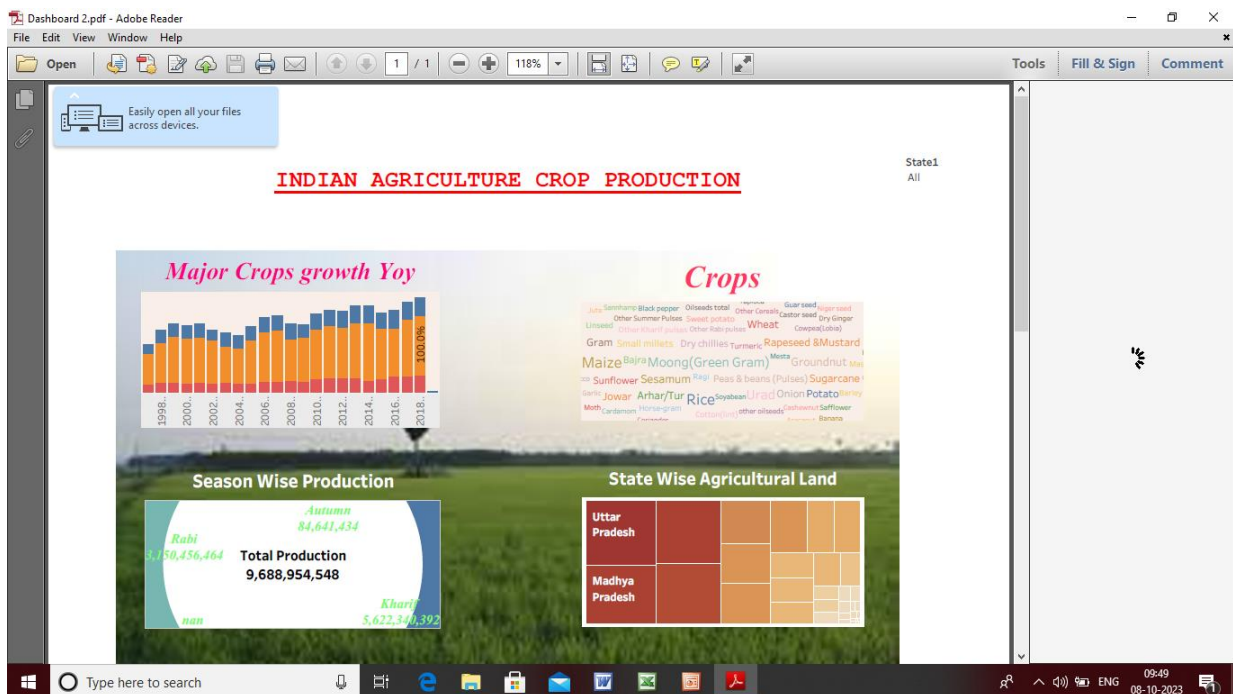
Dashboard 2.pdf - Adobe Reader
File Edit View Window Help
Open 1 / 1 118%
Tools Fill & Sign Comment

Easily open all your files across devices.

INDIAN AGRICULTURE CROP PRODUCTION

State1
All

Major Crops growth Yoy

100.0%

1998.. 2000.. 2002.. 2004.. 2006.. 2008.. 2010.. 2012.. 2014.. 2016.. 2018..

Crops

Jute Sannhamp Black pepper Oilseeds total Other Cereals Guar seed Niger seed Linseed Other Summer Pulses Sweet potato Castor seed Dry Ginger Other Kharif pulses Other Rabi pulses Wheat Cowpea(Lobia) Gram Small millets Dry chillies Turmeric Rapeseed &Mustard Maize Bajra Moong(Green Gram) Mesta Groundnut Sunflower Sesamum Ragi Peas & beans (Pulses) Sugarcane Garlic Jowar Arhar/Tur Rice Soyabean Urad Onion Potato Barley Moth Cardamom Horse-gram Cotton(lint) other oilseeds Cashewnut Safflower Banana

Season Wise Production

Autumn
84,641,434
Rabi
3,150,456,464
Total Production
9,688,954,548
Kharif
5,622,340,392
nan

State Wise Agricultural Land

Uttar Pradesh
Madhya Pradesh

Type here to search
ENG 09:49 08-10-2023